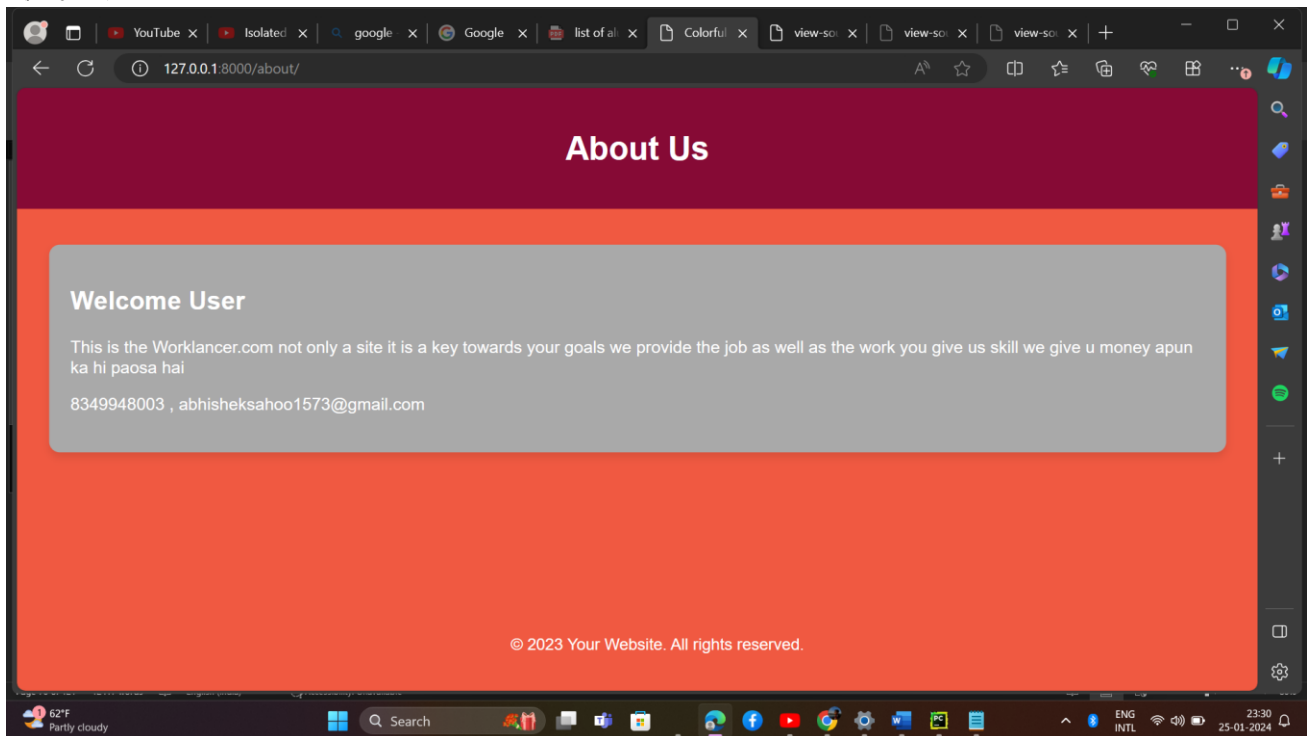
YouTube × Isolated × google × Google × list of al × Colorful × view-sou × view-sou × view-sou ×

127.0.0.1:8000/about/

About Us

Welcome User

This is the Worklancer.com not only a site it is a key towards your goals we provide the job as well as the work you give us skill we give u money apun ka hi paosa hai

8349948003 , abhisheksahoo1573@gmail.com

© 2023 Your Website. All rights reserved.

62°F
Partly cloudy

Search

ENG
INTL

23:30
25-01-2024